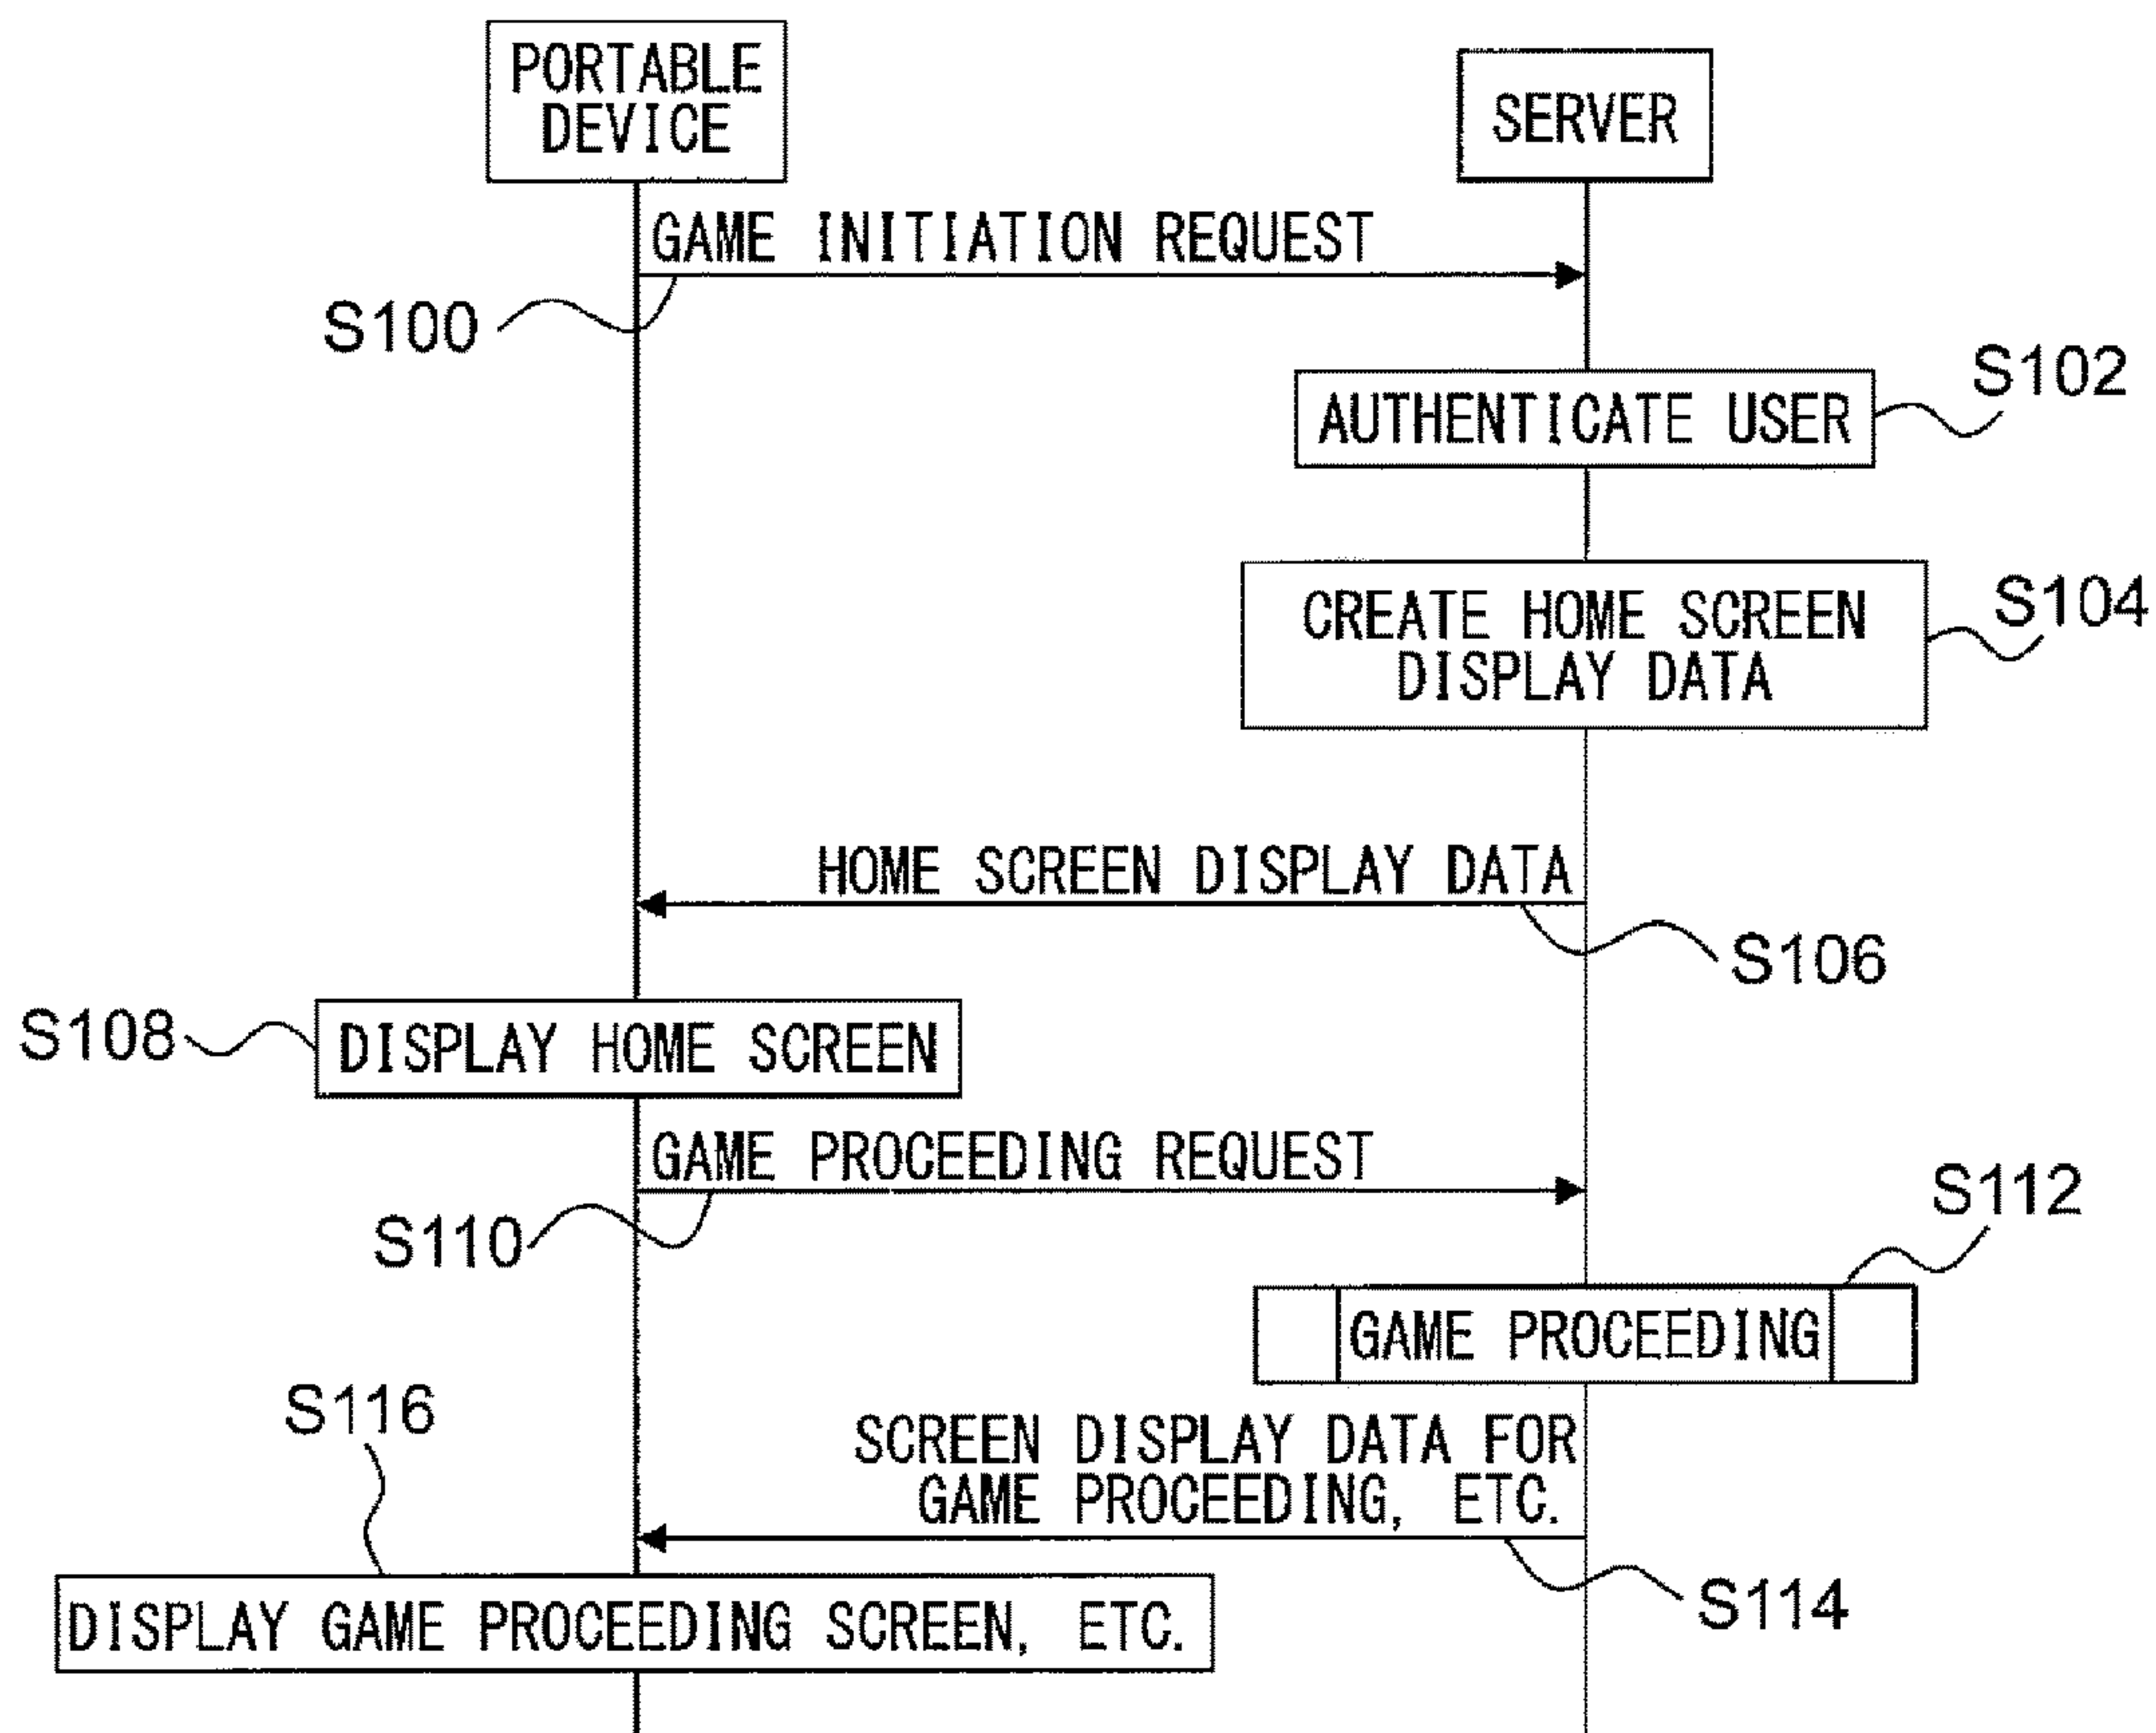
PORTABLE DEVICE

SERVER

GAME INITIATION REQUEST

S100

AUTHENTICATE USER

S102

CREATE HOME SCREEN DISPLAY DATA

S104

HOME SCREEN DISPLAY DATA

S106

S108

DISPLAY HOME SCREEN

GAME PROCEEDING REQUEST

S110

S112

GAME PROCEEDING

S116

SCREEN DISPLAY DATA FOR GAME PROCEEDING, ETC.

S114

DISPLAY GAME PROCEEDING SCREEN, ETC.